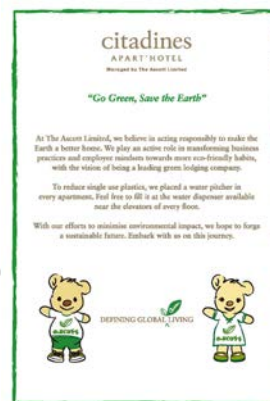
citadines
APART'HOTEL
Managed by The Ascott Limited

"Go Green, Save the Earth"

At The Ascott Limited, we believe in acting responsibly to make the Earth a better home. We play an active role in transforming business practices and employee mindsets towards more eco-friendly habits, with the vision of being a leading green lodging company.

To reduce single use plastics, we placed a water pitcher in every apartment. Feel free to fill it at the water dispenser available near the elevators of every floor.

With our efforts to minimise environmental impact, we hope to forge a sustainable future. Embark with us on this journey.

DEFINING GLOBAL LIVING

ASCOTT

ASCOTT